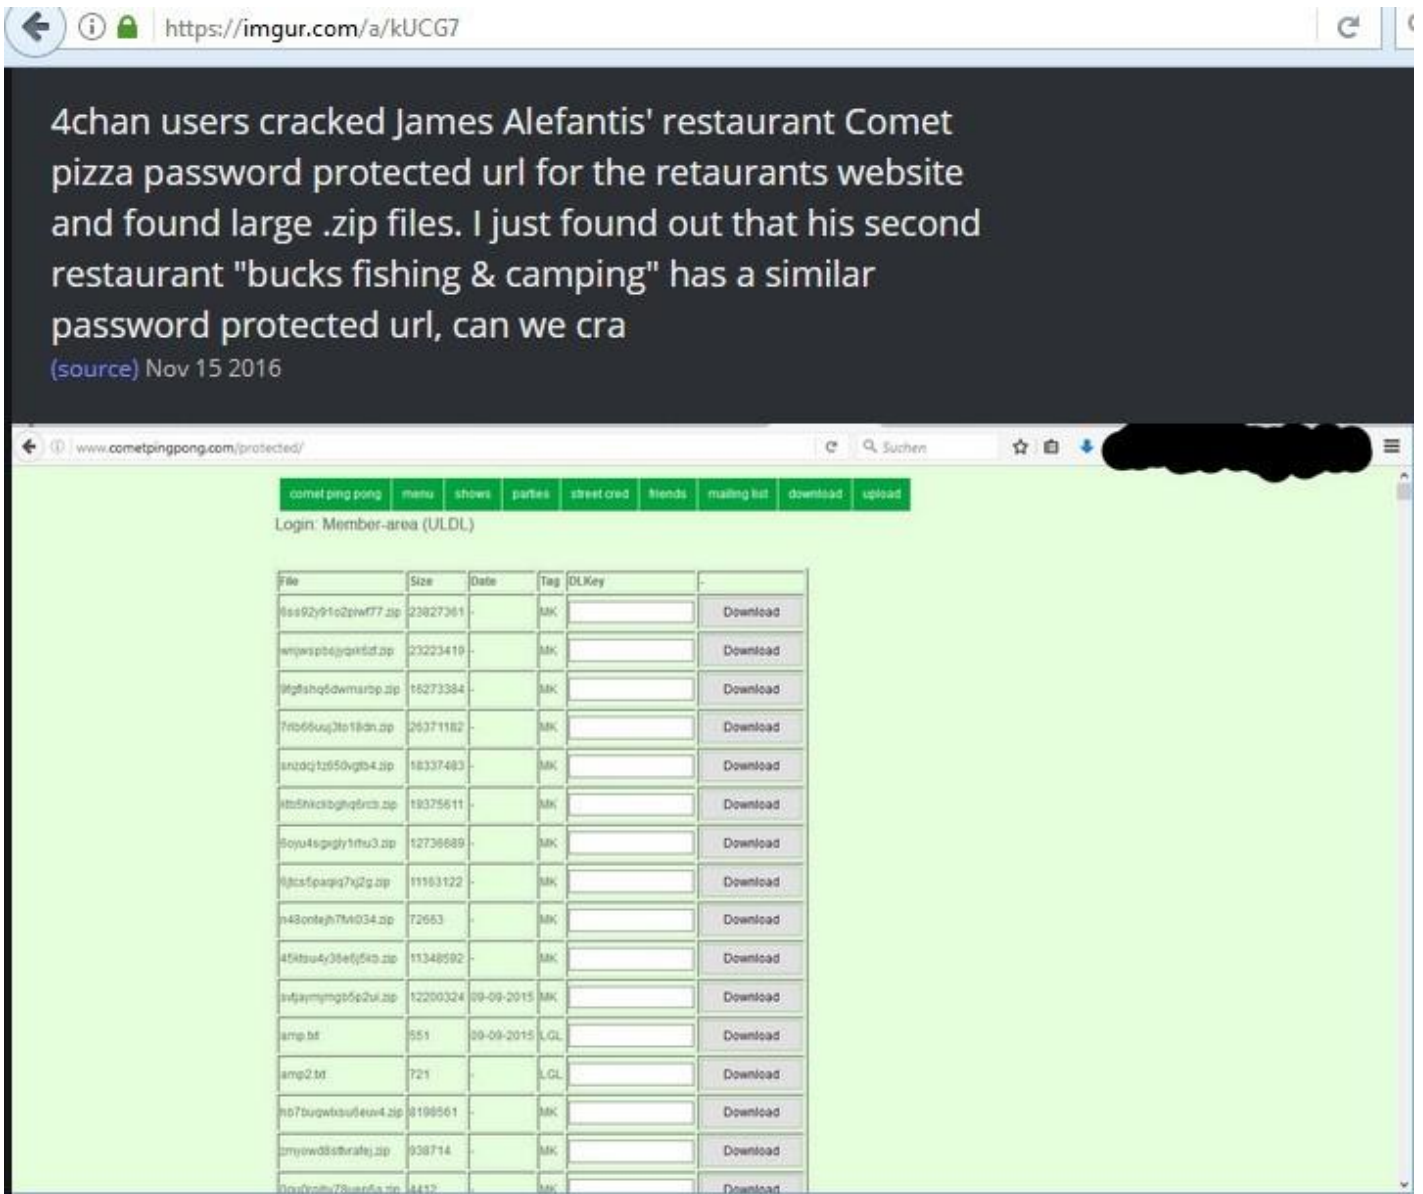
https://imgur.com/a/kUCG7

4chan users cracked James Alefantis' restaurant Comet pizza password protected url for the retaurants website and found large .zip files. I just found out that his second restaurant "bucks fishing & camping" has a similar password protected url, can we cra

(source) Nov 15 2016

www.cometpingpong.com/protected/

Suchen

comet ping pong | menu | shows | parties | street cred | friends | mailing list | download | upload

Login: Member-area (ULDL)

| File | Size | Date | Tag | DLKey | - |
|---|---|---|---|---|---|
| 6ss92y91o2piwf77.zip | 23827361 | - | MK | | Download |
| wnjwspbsjyqxk6zf.zip | 23223419 | - | MK | | Download |
| 9fgfshq6dwmarbp.zip | 16273384 | - | MK | | Download |
| 7rib66uuj3to18dn.zip | 26371182 | - | MK | | Download |
| snzdqtz650vgtb4.zip | 18337483 | - | MK | | Download |
| ktb5hkckbghq6rcb.zip | 19375611 | - | MK | | Download |
| 6oyu4sgxgly1rhu3.zip | 12736689 | - | MK | | Download |
| 6jtcs5paqiq7xj2g.zip | 11163122 | - | MK | | Download |
| n48ontejh7f\4034.zip | 72663 | - | MK | | Download |
| 45ktsu4y36e6j5kb.zip | 11348592 | - | MK | | Download |
| svfjaymymgb5p2ui.zip | 12200324 | 09-09-2015 | MK | | Download |
| amp.txt | 551 | 09-09-2015 | LGL | | Download |
| amp2.txt | 721 | - | LGL | | Download |
| hb7buqwksu6euv4.zip | 8198561 | - | MK | | Download |
| zmyowd8stwrafej.zip | 938714 | - | MK | | Download |
| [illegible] | 4412 | - | MK | | Download |